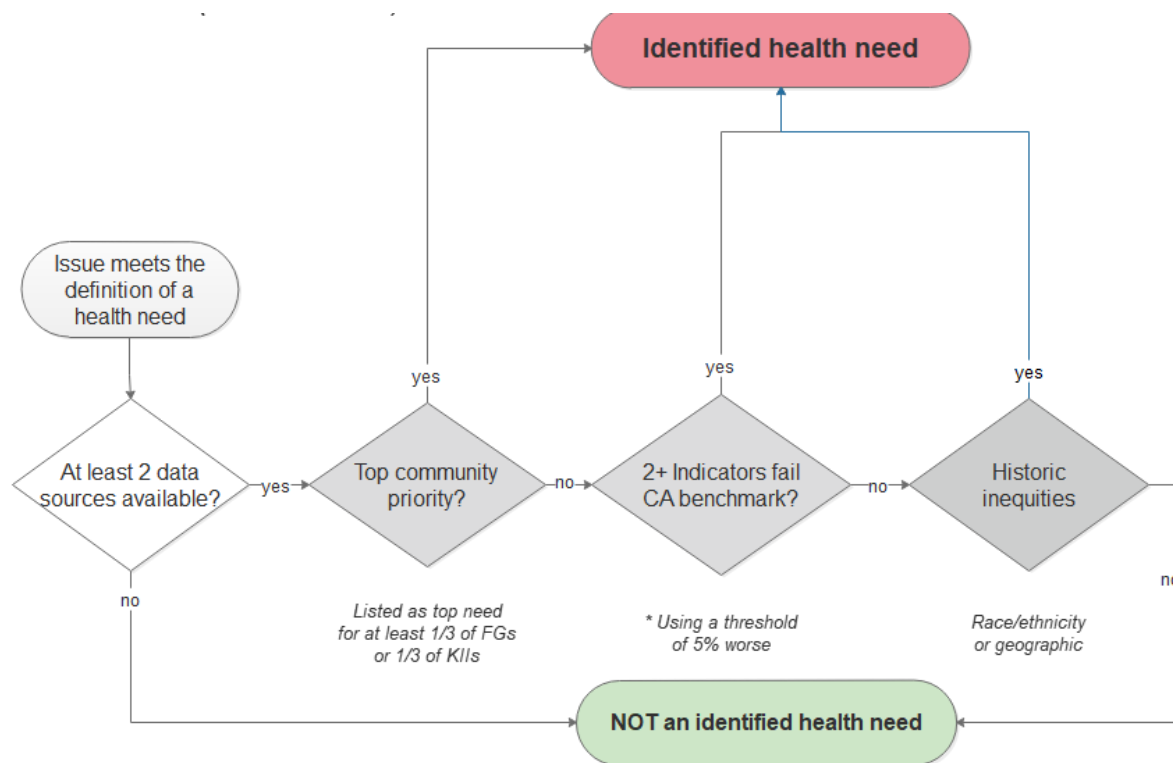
Identified health need

Issue meets the definition of a health need

At least 2 data sources available?

yes

Top community priority?

no

2+ Indicators fail CA benchmark?

no

Historic inequities

yes

yes

yes

no

Listed as top need for at least 1/3 of FGs or 1/3 of KIIs

* Using a threshold of 5% worse

Race/ethnicity or geographic

nc

NOT an identified health need